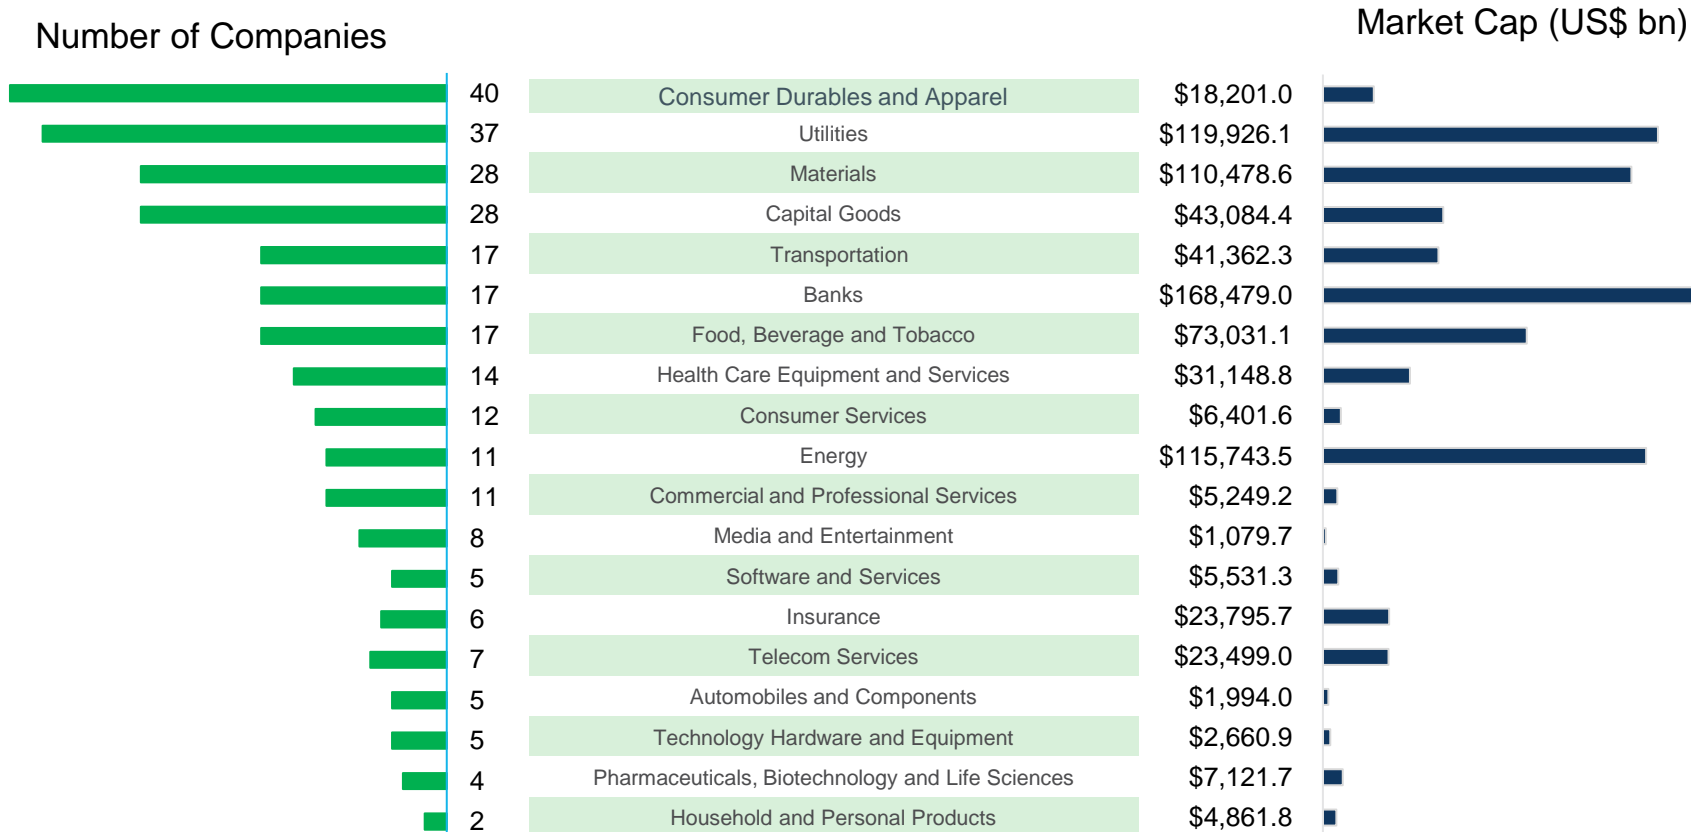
Number of Companies

Market Cap (US$ bn)

| | | |
|---|---|---|
| 40 | Consumer Durables and Apparel | \$18,201.0 |
| 37 | Utilities | \$119,926.1 |
| 28 | Materials | \$110,478.6 |
| 28 | Capital Goods | \$43,084.4 |
| 17 | Transportation | \$41,362.3 |
| 17 | Banks | \$168,479.0 |
| 17 | Food, Beverage and Tobacco | \$73,031.1 |
| 14 | Health Care Equipment and Services | \$31,148.8 |
| 12 | Consumer Services | \$6,401.6 |
| 11 | Energy | \$115,743.5 |
| 11 | Commercial and Professional Services | \$5,249.2 |
| 8 | Media and Entertainment | \$1,079.7 |
| 5 | Software and Services | \$5,531.3 |
| 6 | Insurance | \$23,795.7 |
| 7 | Telecom Services | \$23,499.0 |
| 5 | Automobiles and Components | \$1,994.0 |
| 5 | Technology Hardware and Equipment | \$2,660.9 |
| 4 | Pharmaceuticals, Biotechnology and Life Sciences | \$7,121.7 |
| 2 | Household and Personal Products | \$4,861.8 |